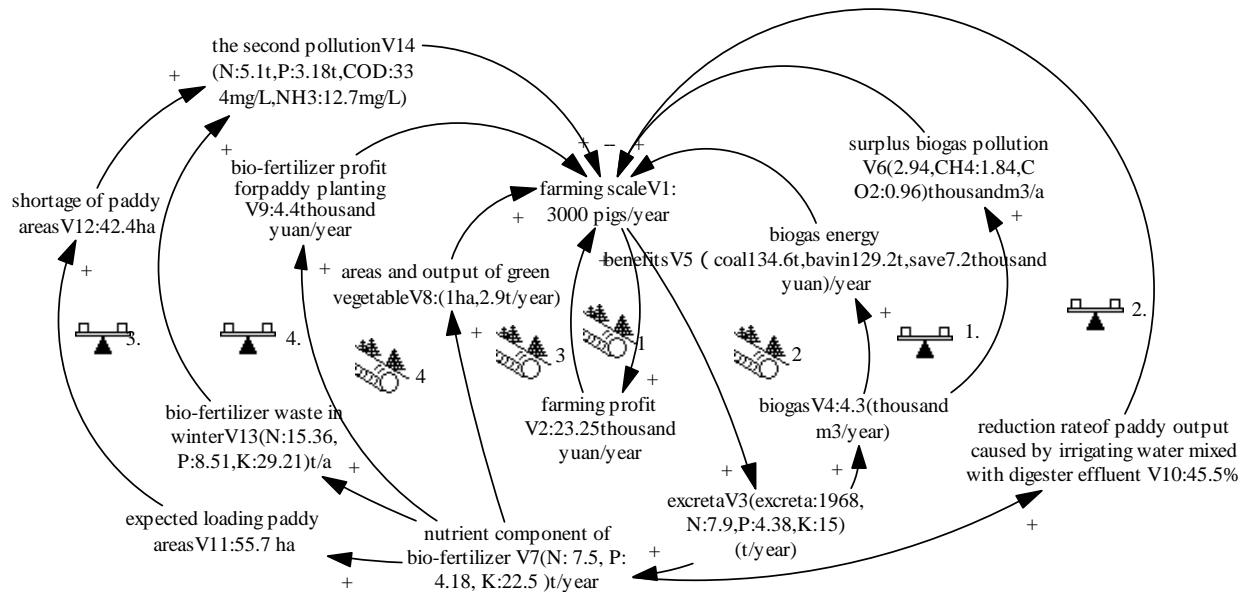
the second pollutionV14 (N:5.1t,P:3.18t,COD:33 4mg/L,NH3:12.7mg/L)

+

+

bio-fertilizer profit forpaddy planting V9:4.4thousand yuan/year

+ − +

surplus biogas pollution V6(2.94,CH4:1.84,C O2:0.96)thousandm3/a

shortage of paddy areasV12:42.4ha

farming scaleV1: 3000 pigs/year

+

+

biogas energy

areas and output of green vegetableV8:(1ha,2.9t/year)

+benefitsV5 ( coal134.6t,bavin129.2t,save7.2thousand yuan)/year

+

+

+

3.

4.

+

1.

2.

4

3

1

2

+

farming profit V2:23.25thousand yuan/year

bio-fertilizer waste in winterV13(N:15.36, P:8.51,K:29.21)t/a

biogasV4:4.3(thousand m3/year)

reduction rateof paddy output caused by irrigating water mixed with digester effluent V10:45.5%

+

+

+

excretaV3(excreta:1968, N:7.9,P:4.38,K:15) (t/year)

expected loading paddy areasV11:55.7 ha

nutrient component of bio-fertilizer V7(N: 7.5, P: 4.18, K:22.5 )t/year

+

+

+